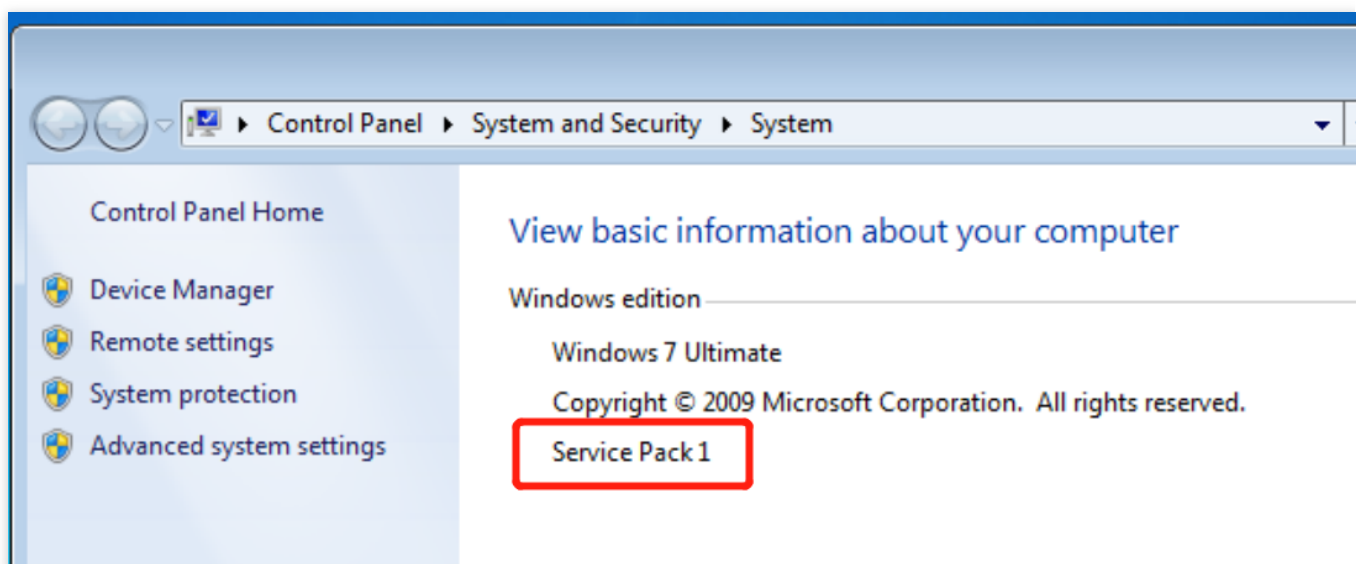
▸ Control Panel ▸ System and Security ▸ System

Control Panel Home

Device Manager

Remote settings

System protection

Advanced system settings

View basic information about your computer

Windows edition

Windows 7 Ultimate

Copyright © 2009 Microsoft Corporation. All rights reserved.

Service Pack 1